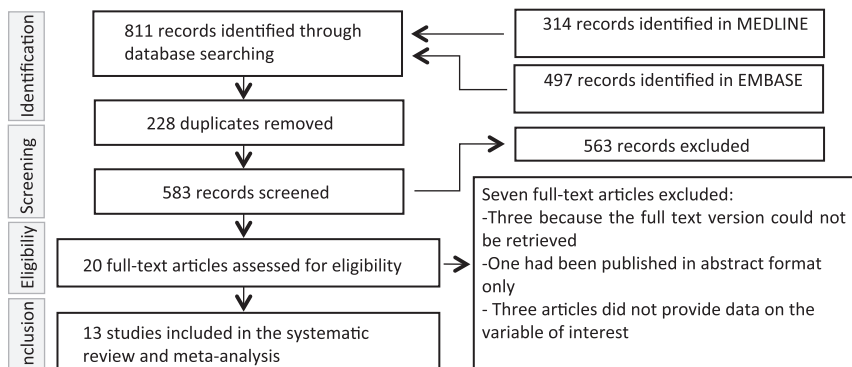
Identification

811 records identified through database searching

314 records identified in MEDLINE

497 records identified in EMBASE

228 duplicates removed

Screening

563 records excluded

583 records screened

Eligibility

20 full-text articles assessed for eligibility

Seven full-text articles excluded:
-Three because the full text version could not be retrieved
-One had been published in abstract format only
- Three articles did not provide data on the variable of interest

nclusion

13 studies included in the systematic review and meta-analysis